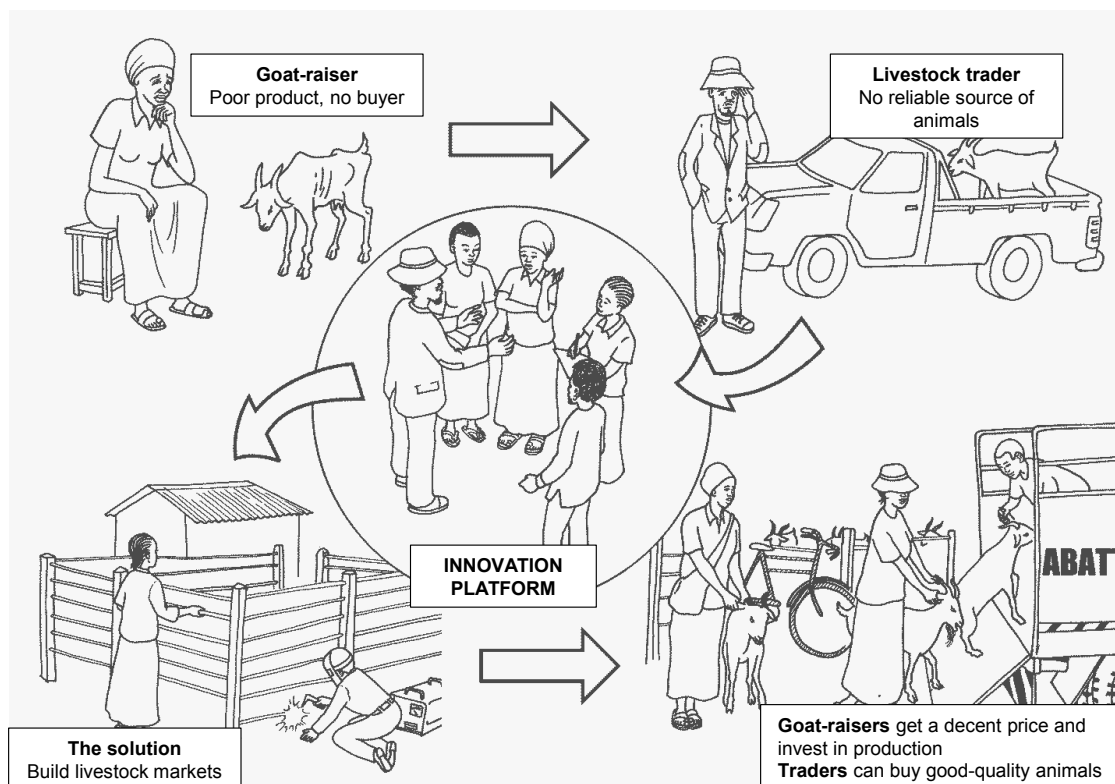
**Goat-raiser**
Poor product, no buyer

**Livestock trader**
No reliable source of animals

INNOVATION PLATFORM

ABAT

**The solution**
Build livestock markets

**Goat-raisers** get a decent price and invest in production
**Traders** can buy good-quality animals